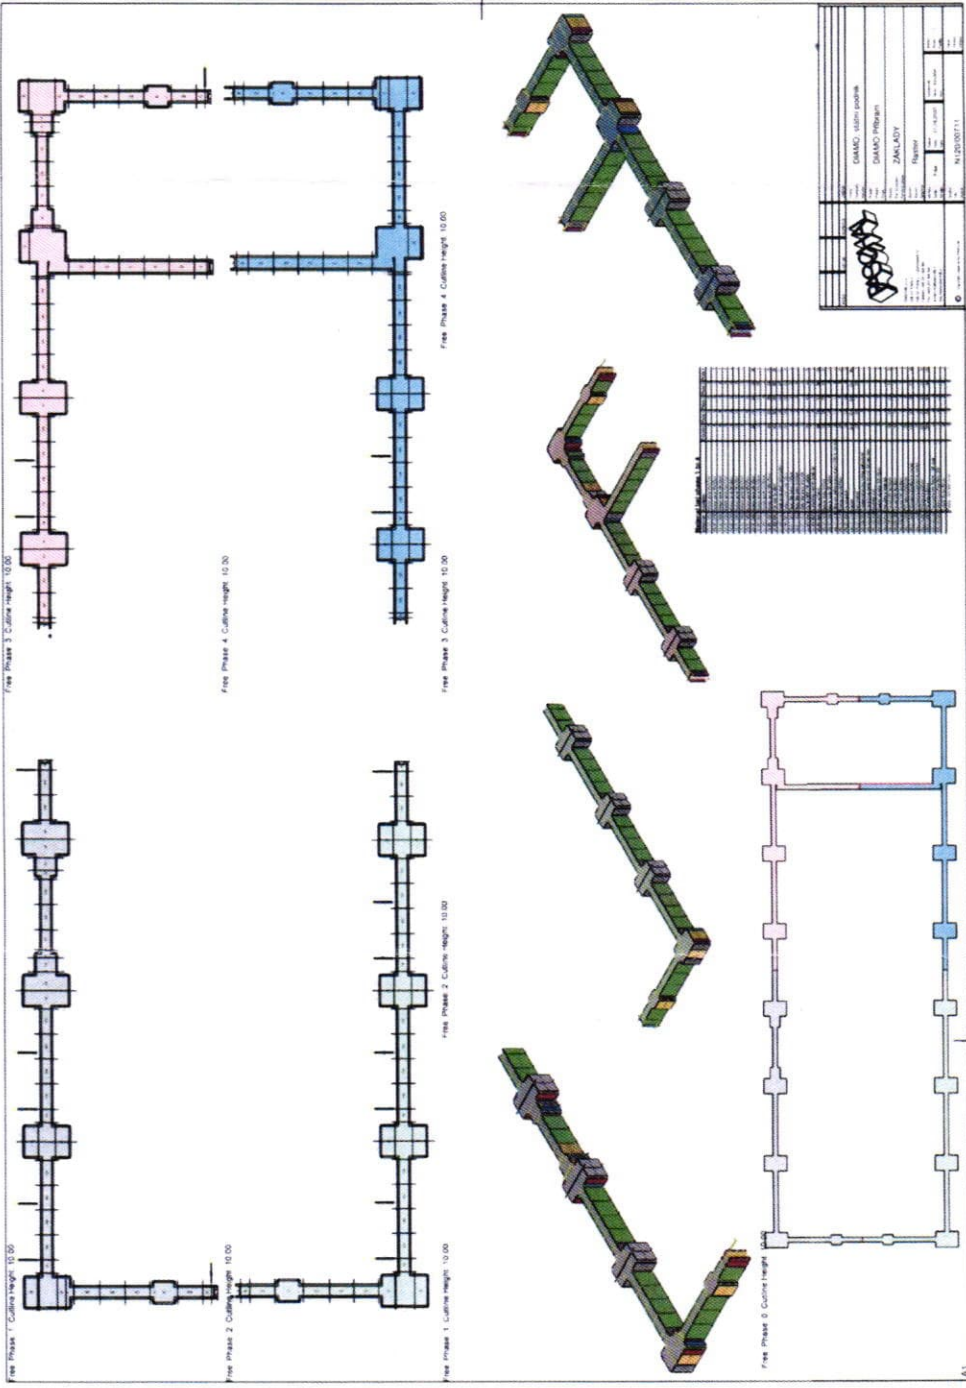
Free Phase 3 Cutline Height 10.00

Free Phase 4 Cutline Height 10.00

Free Phase 4 Cutline Height 10.00

Free Phase 3 Cutline Height 10.00

Free Phase 1 Cutline Height 10.00

Free Phase 2 Cutline Height 10.00

Free Phase 2 Cutline Height 10.00

Free Phase 1 Cutline Height 10.00

Free Phase 0 Cutline Height 10.00

DIAMO, státní podnik

DIAMO Příbram

ZÁKLADY

Rastr

N1/20/00711

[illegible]

A1